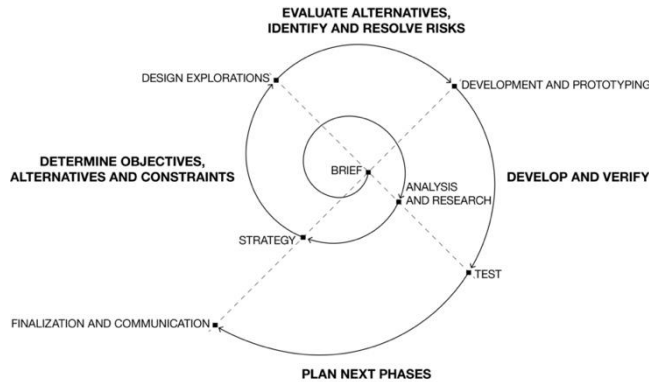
EVALUATE ALTERNATIVES, IDENTIFY AND RESOLVE RISKS

DESIGN EXPLORATIONS

DEVELOPMENT AND PROTOTYPING

DETERMINE OBJECTIVES, ALTERNATIVES AND CONSTRAINTS

BRIEF

ANALYSIS AND RESEARCH

DEVELOP AND VERIFY

STRATEGY

TEST

FINALIZATION AND COMMUNICATION

PLAN NEXT PHASES